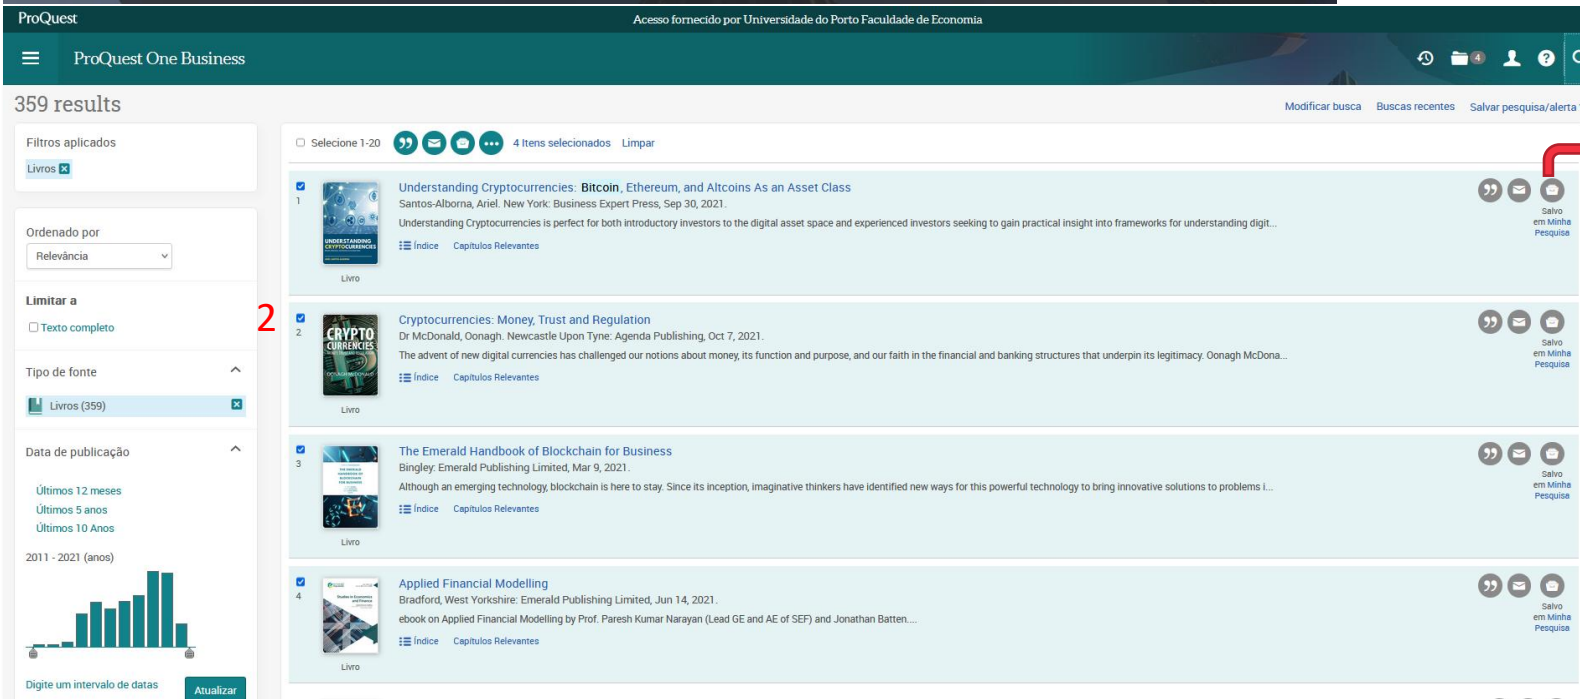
ProQuest

Acesso fornecido por Universidade do Porto Faculdade de Economia

ProQuest One Business

4

359 results

Modificar busca   Buscas recentes   Salvar pesquisa/alerta

Filtros aplicados
Livros

Ordenado por
Relevância

Limitar a
Texto completo

Tipo de fonte
Livros (359)

Data de publicação
Últimos 12 meses
Últimos 5 anos
Últimos 10 Anos

2011 - 2021 (anos)

Digite um intervalo de datas
Atualizar

Selecione 1-20   4 Itens selecionados   Limpar

1
UNDERSTANDING CRYPTOCURRENCIES
Livro
Understanding Cryptocurrencies: Bitcoin, Ethereum, and Altcoins As an Asset Class
Santos-Alborna, Ariel. New York: Business Expert Press, Sep 30, 2021.
Understanding Cryptocurrencies is perfect for both introductory investors to the digital asset space and experienced investors seeking to gain practical insight into frameworks for understanding digit...
Índice   Capítulos Relevantes
Salvo em Minha Pesquisa

2

2
CRYPTO CURRENCIES
Livro
Cryptocurrencies: Money, Trust and Regulation
Dr McDonald, Oonagh. Newcastle Upon Tyne: Agenda Publishing, Oct 7, 2021.
The advent of new digital currencies has challenged our notions about money, its function and purpose, and our faith in the financial and banking structures that underpin its legitimacy. Oonagh McDona...
Índice   Capítulos Relevantes
Salvo em Minha Pesquisa

3
Livro
The Emerald Handbook of Blockchain for Business
Bingley: Emerald Publishing Limited, Mar 9, 2021.
Although an emerging technology, blockchain is here to stay. Since its inception, imaginative thinkers have identified new ways for this powerful technology to bring innovative solutions to problems i...
Índice   Capítulos Relevantes
Salvo em Minha Pesquisa

4
Livro
Applied Financial Modelling
Bradford, West Yorkshire: Emerald Publishing Limited, Jun 14, 2021.
ebook on Applied Financial Modelling by Prof. Paresh Kumar Narayan (Lead GE and AE of SEF) and Jonathan Batten....
Índice   Capítulos Relevantes
Salvo em Minha Pesquisa